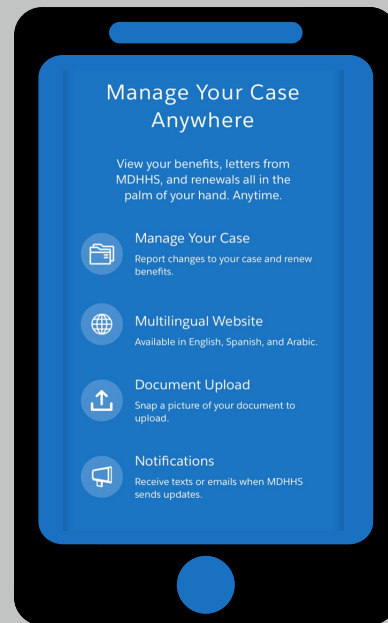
Manage Your Case Anywhere

View your benefits, letters from MDHHS, and renewals all in the palm of your hand. Anytime.

Manage Your Case
Report changes to your case and renew benefits.

Multilingual Website
Available in English, Spanish, and Arabic.

Document Upload
Snap a picture of your document to upload.

Notifications
Receive texts or emails when MDHHS sends updates.